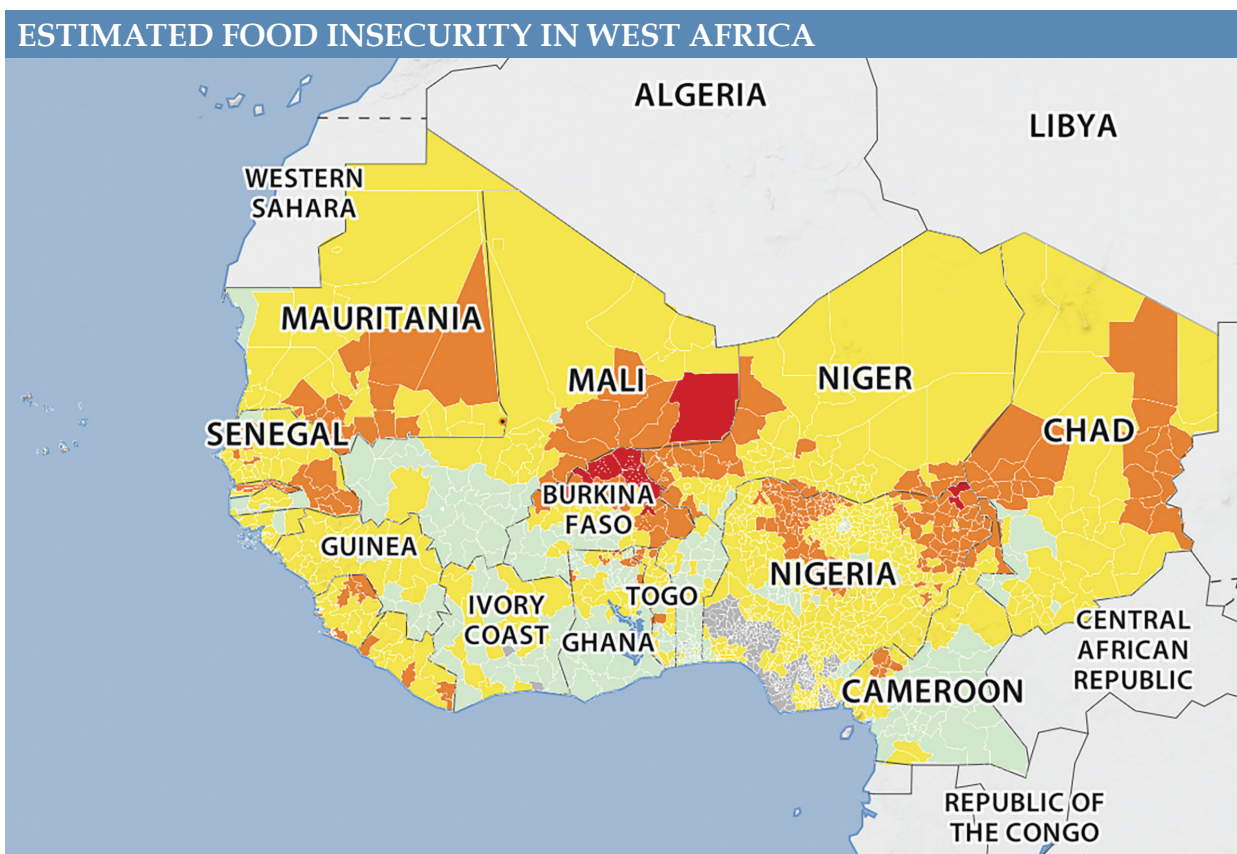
ESTIMATED FOOD INSECURITY IN WEST AFRICA

ALGERIA

LIBYA

WESTERN SAHARA

MAURITANIA

MALI

NIGER

SENEGAL

CHAD

BURKINA FASO

GUINEA

NIGERIA

TOGO

IVORY COAST

GHANA

CENTRAL AFRICAN REPUBLIC

CAMEROON

REPUBLIC OF THE CONGO